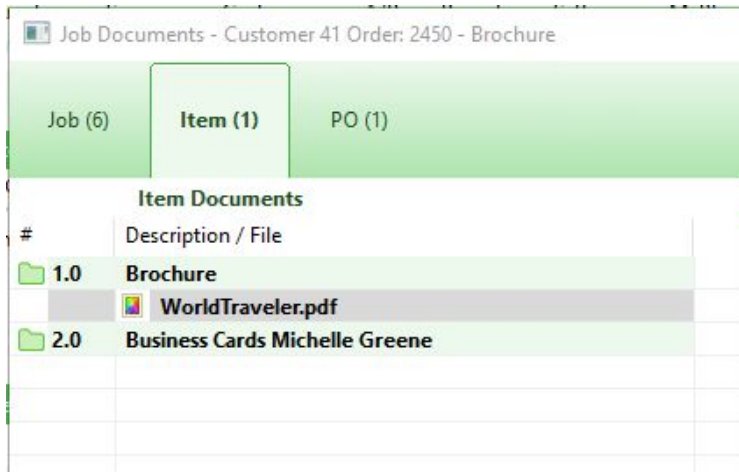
Job Documents - Customer 41 Order: 2450 - Brochure

Job (6) Item (1) PO (1)

Item Documents

| # | Description / File |
|---|---|
| 1.0 | Brochure |
| | WorldTraveler.pdf |
| 2.0 | Business Cards Michelle Greene |